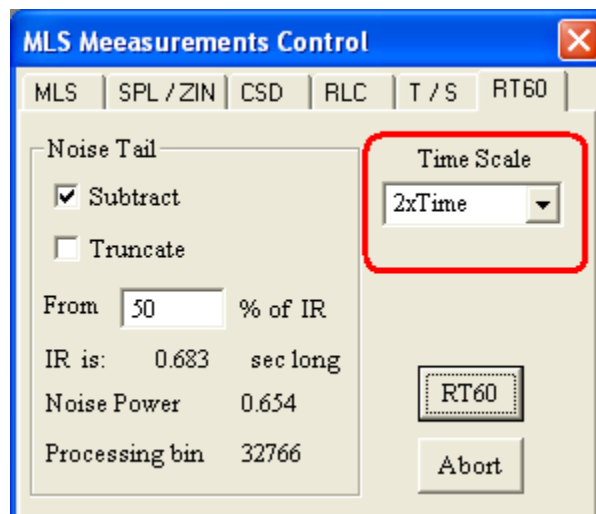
MLS Meeasurements Control

MLS | SPL / ZIN | CSD | RLC | T / S | RT60

Noise Tail

Subtract

Truncate

From 50 % of IR

IR is: 0.683 sec long

Noise Power 0.654

Processing bin 32766

Time Scale

2xTime

RT60

Abort